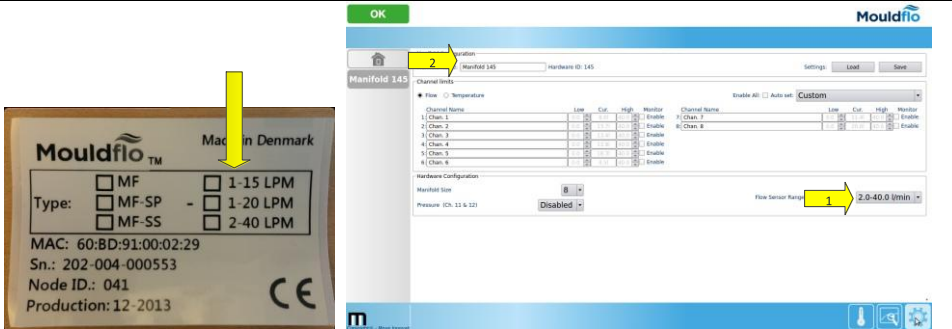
Mouldflo TM

Mad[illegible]in Denmark

Type:
MF
MF-SP
MF-SS
-
1-15 LPM
1-20 LPM
2-40 LPM

MAC: 60:BD:91:00:02:29
Sn.: 202-004-000553
Node ID.: 041
Production: 12-2013
CE

OK

Mouldflo

Manifold 145

2
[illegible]uration
Manifold 145
Hardware ID: 145
Settings: Load Save

Channel limits
Flow Temperature
Enable All: Auto set: Custom

| | Channel Name | Low | Cur. | High | Monitor |
|---|---|---|---|---|---|
| 1 | Chan. 1 | | | | Enable |
| 2 | Chan. 2 | | | | Enable |
| 3 | Chan. 3 | | | | Enable |
| 4 | Chan. 4 | | | | Enable |
| 5 | Chan. 5 | | | | Enable |
| 6 | Chan. 6 | | | | Enable |

| | Channel Name | Low | Cur. | High | Monitor |
|---|---|---|---|---|---|
| 7 | Chan. 7 | | | | Enable |
| 8 | Chan. 8 | | | | Enable |

Hardware Configuration
Manifold Size 8
Pressure (Ch. 11 & 12) Disabled
Flow Sensor Range 1 2.0-40.0 l/min

m